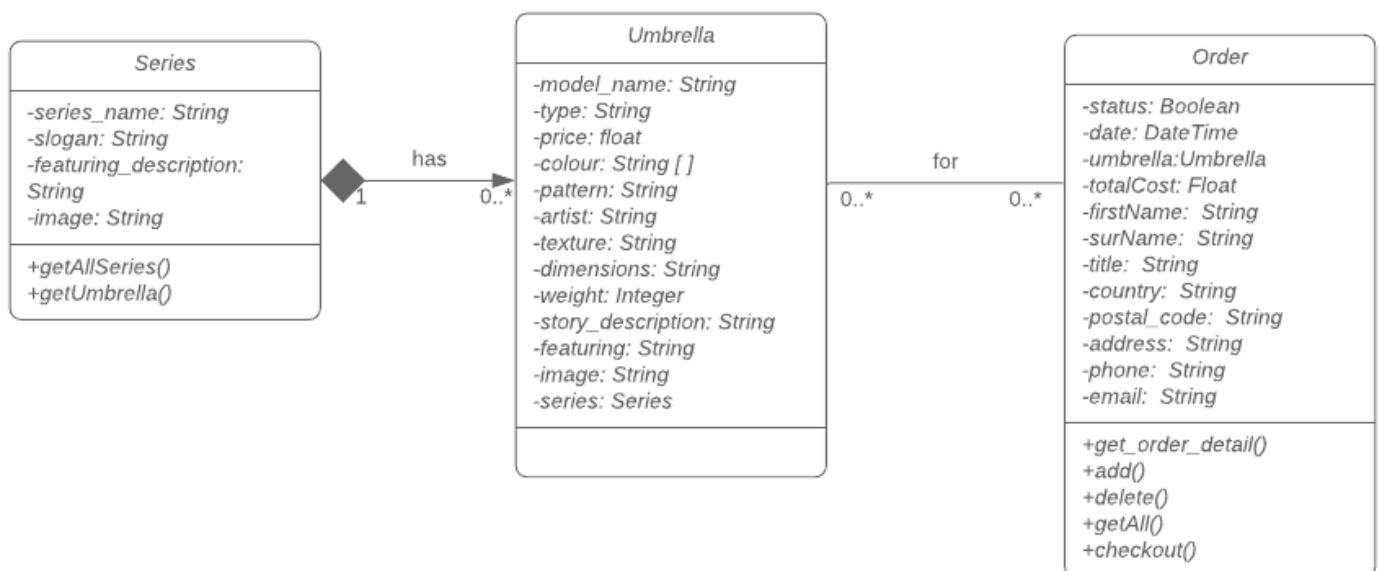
Series

-series_name: String
-slogan: String
-featuring_description: String
-image: String

+getAllSeries()
+getUmbrella()

has

1

0..*

Umbrella

-model_name: String
-type: String
-price: float
-colour: String [ ]
-pattern: String
-artist: String
-texture: String
-dimensions: String
-weight: Integer
-story_description: String
-featuring: String
-image: String
-series: Series

for

0..*

0..*

Order

-status: Boolean
-date: DateTime
-umbrella:Umbrella
-totalCost: Float
-firstName: String
-surName: String
-title: String
-country: String
-postal_code: String
-address: String
-phone: String
-email: String

+get_order_detail()
+add()
+delete()
+getAll()
+checkout()